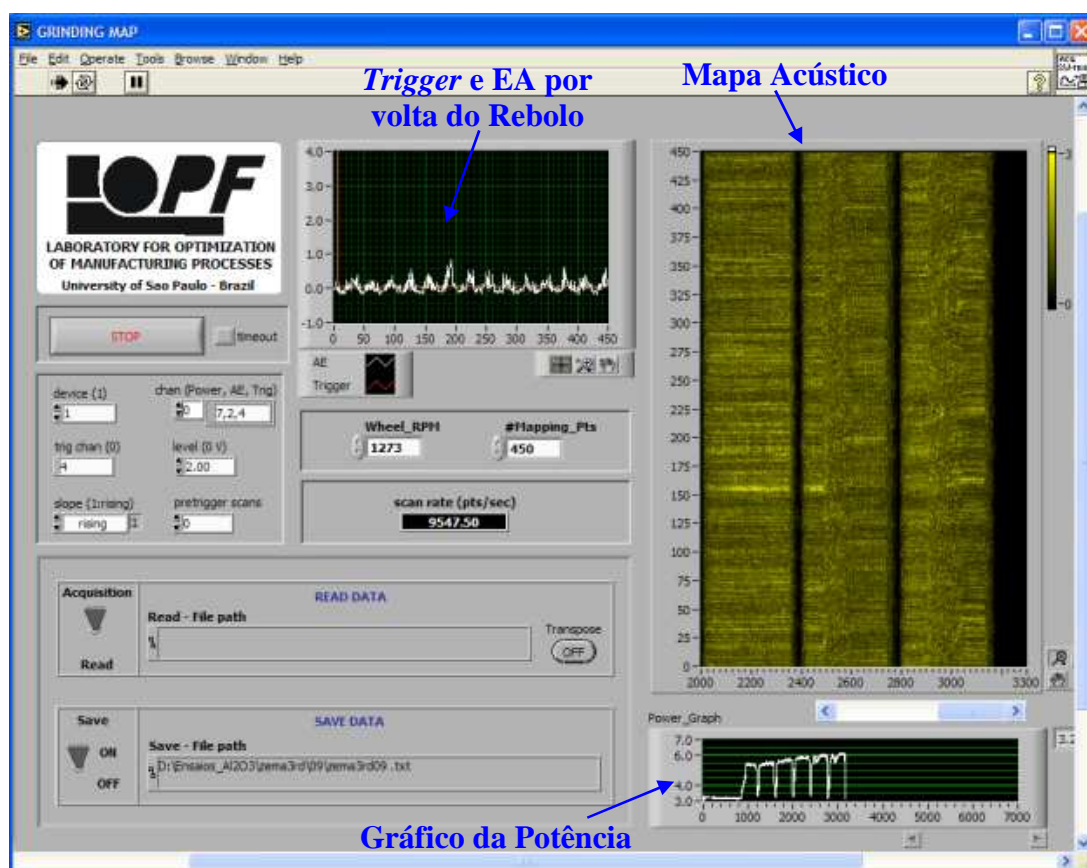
GRINDING MAP

File Edit Operate Tools Browse Window Help

*Trigger* e EA por volta do Rebolo

Mapa Acústico

LOPF
LABORATORY FOR OPTIMIZATION OF MANUFACTURING PROCESSES
University of Sao Paulo - Brazil

4.0
3.0
2.0
1.0
0.0
-1.0
0 50 100 150 200 250 300 350 400 450

AE
Trigger

STOP
timeout

device (1)
1
chan (Power, AE, Trig)
0
7,2,4
trig chan (0)
4
level (0 V)
2.00
slope (1:rising)
rising
1
pretrigger scans
0

Wheel_RPM
1273
#Mapping_Pts
450

scan rate (pts/sec)
9547.50

450
425
400
375
350
325
300
275
250
225
200
175
150
125
100
75
50
25
0
2000 2200 2400 2600 2800 3000 3300

3
0

Acquisition
Read
READ DATA
Read - File path
Transpose
OFF

Save
ON
OFF
SAVE DATA
Save - File path
D:\Ensaios_Al2O3\zema3rd\09\zema3rd09 .txt

Power_Graph
7.0
6.0
4.0
3.0
0 1000 2000 3000 4000 5000 6000 7000
3.2

Gráfico da Potência